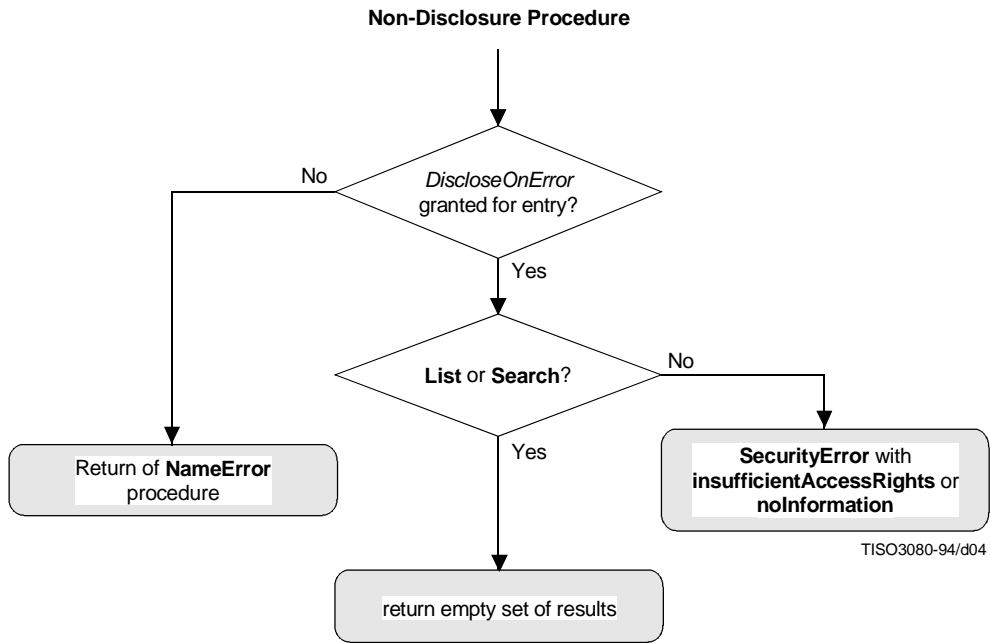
Non-Disclosure Procedure

No

DiscloseOnError granted for entry?

Yes

List or Search?

No

Return of NameError procedure

Yes

SecurityError with insufficientAccessRights or noInformation

TISO3080-94/d04

return empty set of results